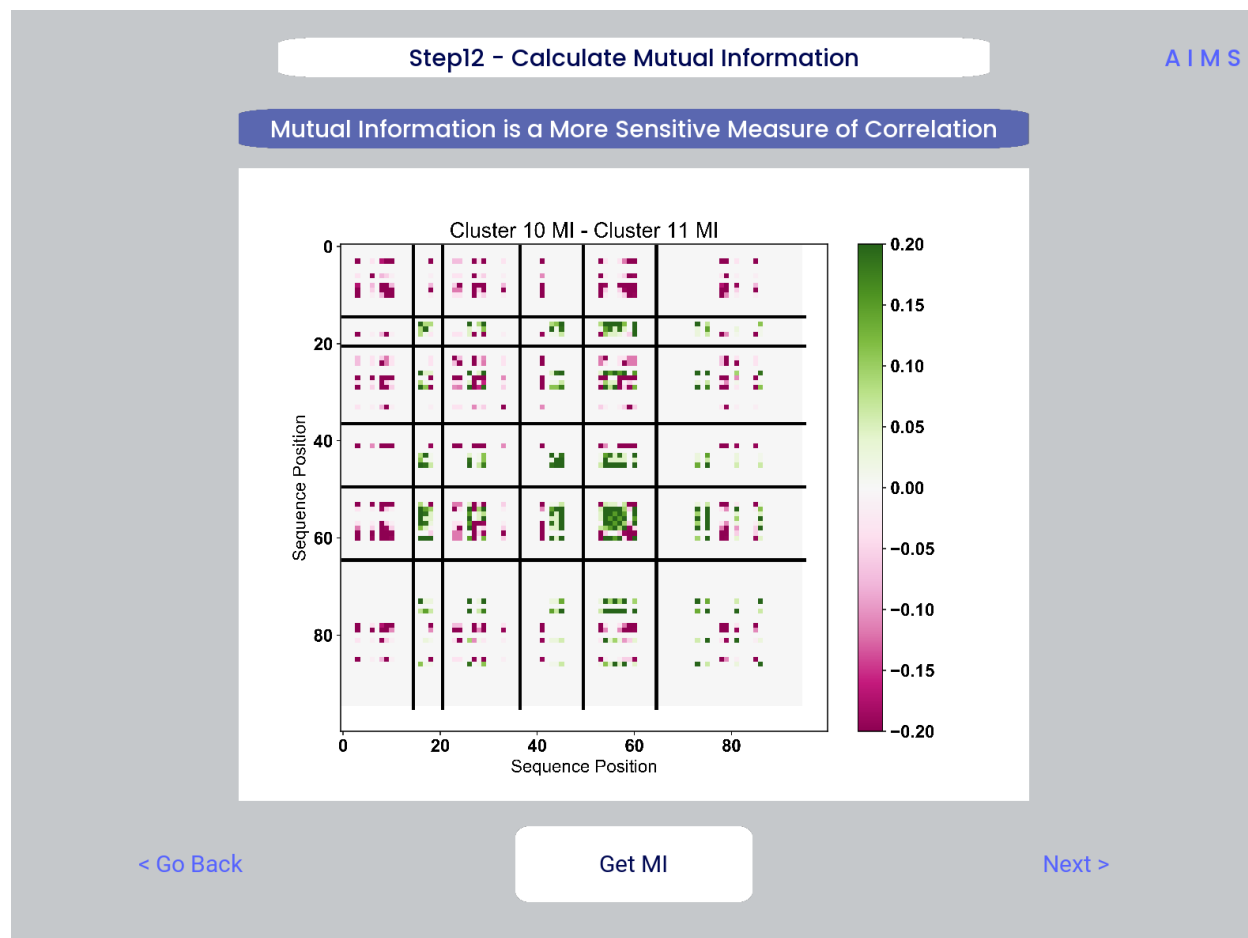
Step12 - Calculate Mutual Information

A I M S

Mutual Information is a More Sensitive Measure of Correlation

Cluster 10 MI - Cluster 11 MI

0
20
40
60
80

Sequence Position

0
20
40
60
80

Sequence Position

0.20
0.15
0.10
0.05
0.00
−0.05
−0.10
−0.15
−0.20

< Go Back

Get MI

Next >